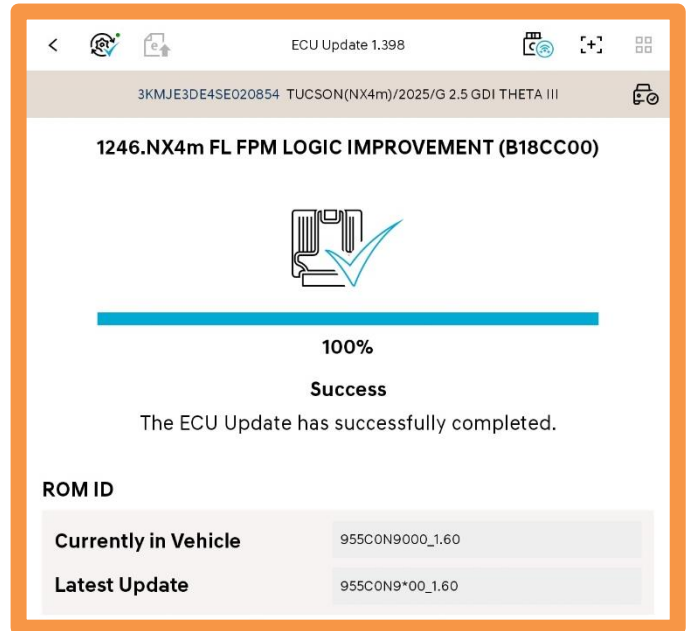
ECU Update 1.398

3KMJE3DE4SE020854 TUCSON(NX4m)/2025/G 2.5 GDI THETA III

1246.NX4m FL FPM LOGIC IMPROVEMENT (B18CC00)

100%

Success

The ECU Update has successfully completed.

ROM ID

| Currently in Vehicle | 955C0N9000_1.60 |
|---|---|
| Latest Update | 955C0N9*00_1.60 |